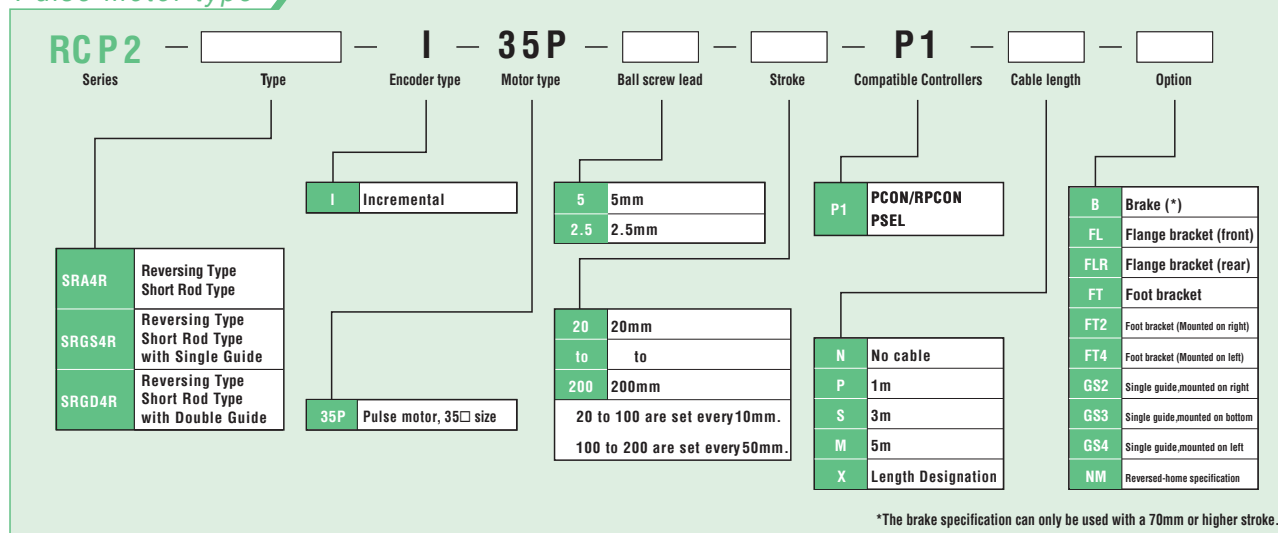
Pulse motor type

RCP2 — [ ] — I — 35P — [ ] — [ ] — P1 — [ ] — [ ]

Series
Type
Encoder type
Motor type
Ball screw lead
Stroke
Compatible Controllers
Cable length
Option

| | |
|---|---|
| SRA4R | Reversing Type Short Rod Type |
| SRGS4R | Reversing Type Short Rod Type with Single Guide |
| SRGD4R | Reversing Type Short Rod Type with Double Guide |

| | |
|---|---|
| I | Incremental |

| | |
|---|---|
| 35P | Pulse motor, 35□ size |

| | |
|---|---|
| 5 | 5mm |
| 2.5 | 2.5mm |

| | |
|---|---|
| 20 | 20mm |
| to | to |
| 200 | 200mm |

20 to 100 are set every 10mm.
100 to 200 are set every 50mm.

| | |
|---|---|
| P1 | PCON/RPCON PSEL |

| | |
|---|---|
| N | No cable |
| P | 1m |
| S | 3m |
| M | 5m |
| X | Length Designation |

| | |
|---|---|
| B | Brake (*) |
| FL | Flange bracket (front) |
| FLR | Flange bracket (rear) |
| FT | Foot bracket |
| FT2 | Foot bracket (Mounted on right) |
| FT4 | Foot bracket (Mounted on left) |
| GS2 | Single guide,mounted on right |
| GS3 | Single guide,mounted on bottom |
| GS4 | Single guide,mounted on left |
| NM | Reversed-home specification |

*The brake specification can only be used with a 70mm or higher stroke.